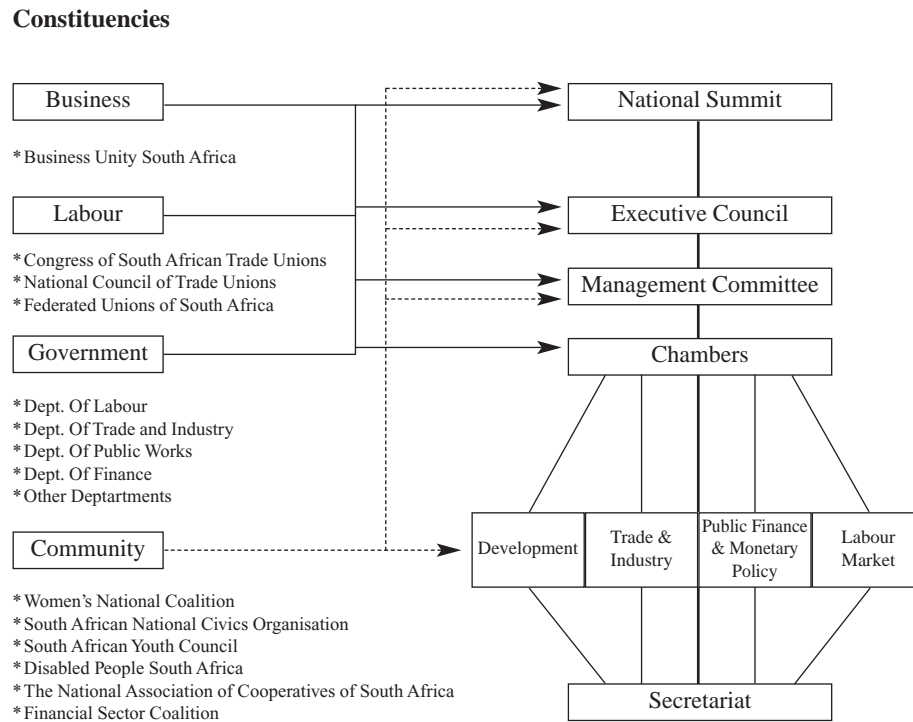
**Constituencies**

Business

\*Business Unity South Africa

Labour

\*Congress of South African Trade Unions
\*National Council of Trade Unions
\*Federated Unions of South Africa

Government

\*Dept. Of Labour
\*Dept. Of Trade and Industry
\*Dept. Of Public Works
\*Dept. Of Finance
\*Other Deptartments

Community

\*Women's National Coalition
\*South African National Civics Organisation
\*South African Youth Council
\*Disabled People South Africa
\*The National Association of Cooperatives of South Africa
\*Financial Sector Coalition

National Summit

Executive Council

Management Committee

Chambers

Development

Trade & Industry

Public Finance & Monetary Policy

Labour Market

Secretariat